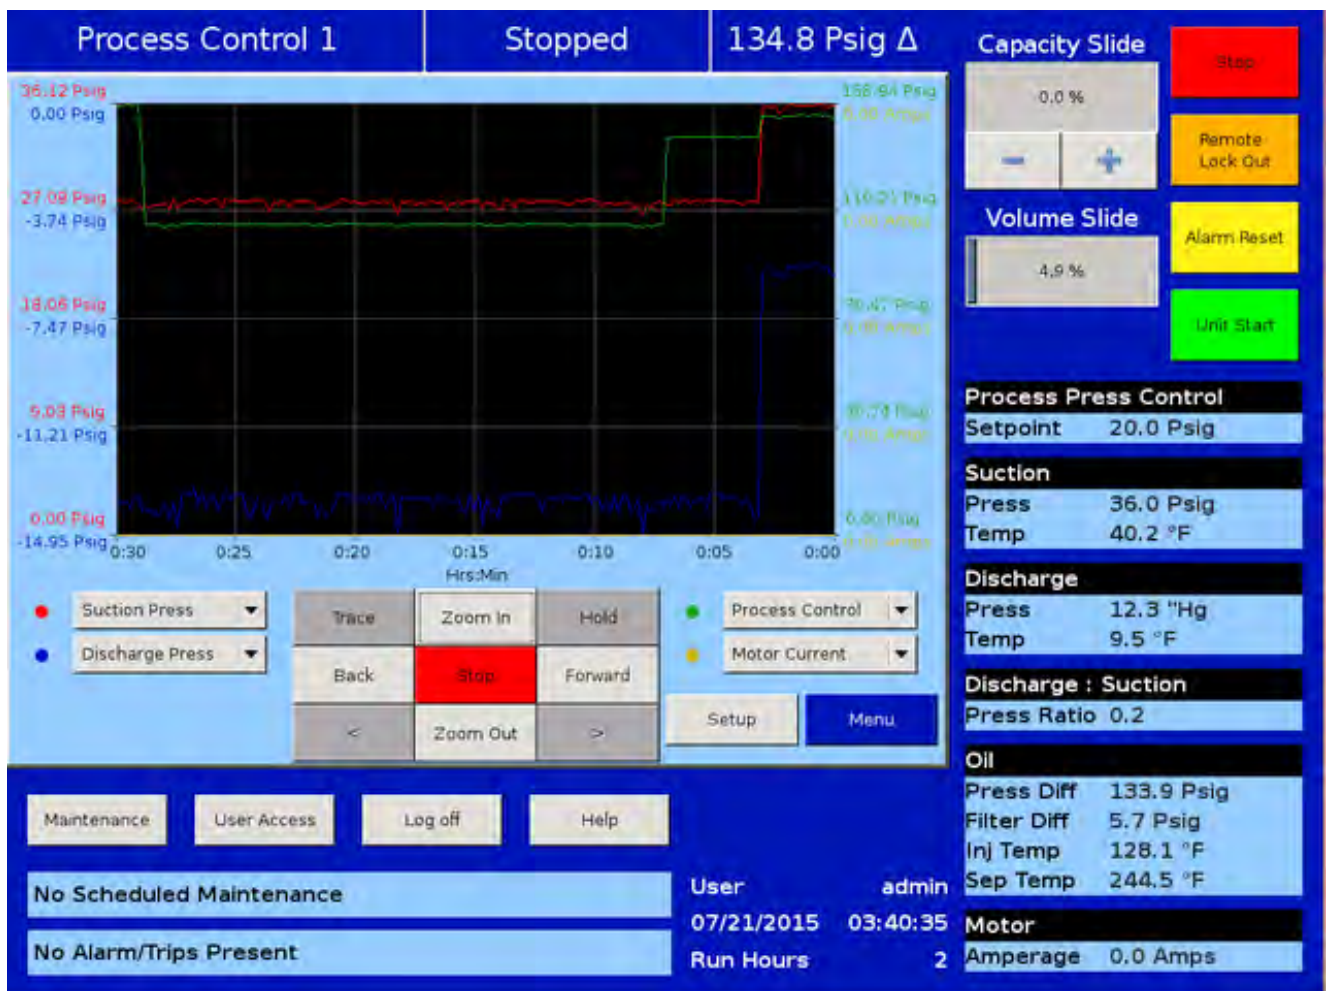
Process Control 1

Stopped

134.8 Psig Δ

Capacity Slide

0.0 %

−

+

Volume Slide

4.9 %

Stop

Remote Lock Out

Alarm Reset

Unit Start

36.12 Psig
0.00 Psig

27.09 Psig
-3.74 Psig

18.06 Psig
-7.47 Psig

9.03 Psig
-11.21 Psig

0.00 Psig
-14.95 Psig

158.94 Psig
0.00 Amps

119.21 Psig
0.00 Amps

79.47 Psig
0.00 Amps

39.74 Psig
0.00 Amps

0.00 Psig
0.00 Amps

0:30 0:25 0:20 0:15 0:10 0:05 0:00

Hrs:Min

Suction Press

Discharge Press

Trace

Zoom In

Hold

Back

Stop

Forward

<

Zoom Out

>

Process Control

Motor Current

Setup

Menu

Process Press Control

| Setpoint | 20.0 Psig |
|---|---|

Suction

| Press | 36.0 Psig |
|---|---|
| Temp | 40.2 °F |

Discharge

| Press | 12.3 "Hg |
|---|---|
| Temp | 9.5 °F |

Discharge : Suction

| Press Ratio | 0.2 |
|---|---|

Oil

| Press Diff | 133.9 Psig |
|---|---|
| Filter Diff | 5.7 Psig |
| Inj Temp | 128.1 °F |
| Sep Temp | 244.5 °F |

Motor

| Amperage | 0.0 Amps |
|---|---|

Maintenance

User Access

Log off

Help

No Scheduled Maintenance

No Alarm/Trips Present

User admin

07/21/2015 03:40:35

Run Hours 2